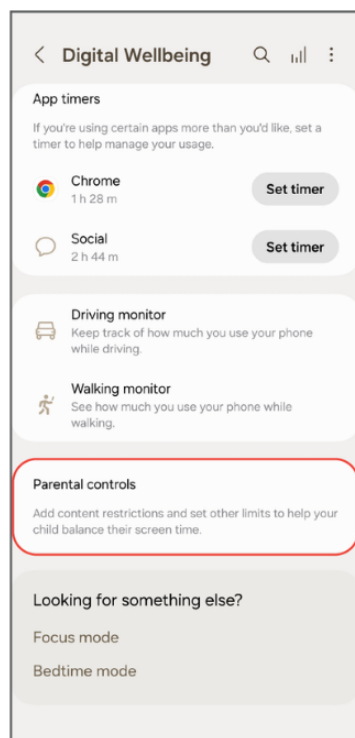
Digital Wellbeing

App timers

If you're using certain apps more than you'd like, set a timer to help manage your usage.

Chrome
1 h 28 m

Set timer

Social
2 h 44 m

Set timer

Driving monitor
Keep track of how much you use your phone while driving.

Walking monitor
See how much you use your phone while walking.

Parental controls

Add content restrictions and set other limits to help your child balance their screen time.

Looking for something else?

Focus mode

Bedtime mode